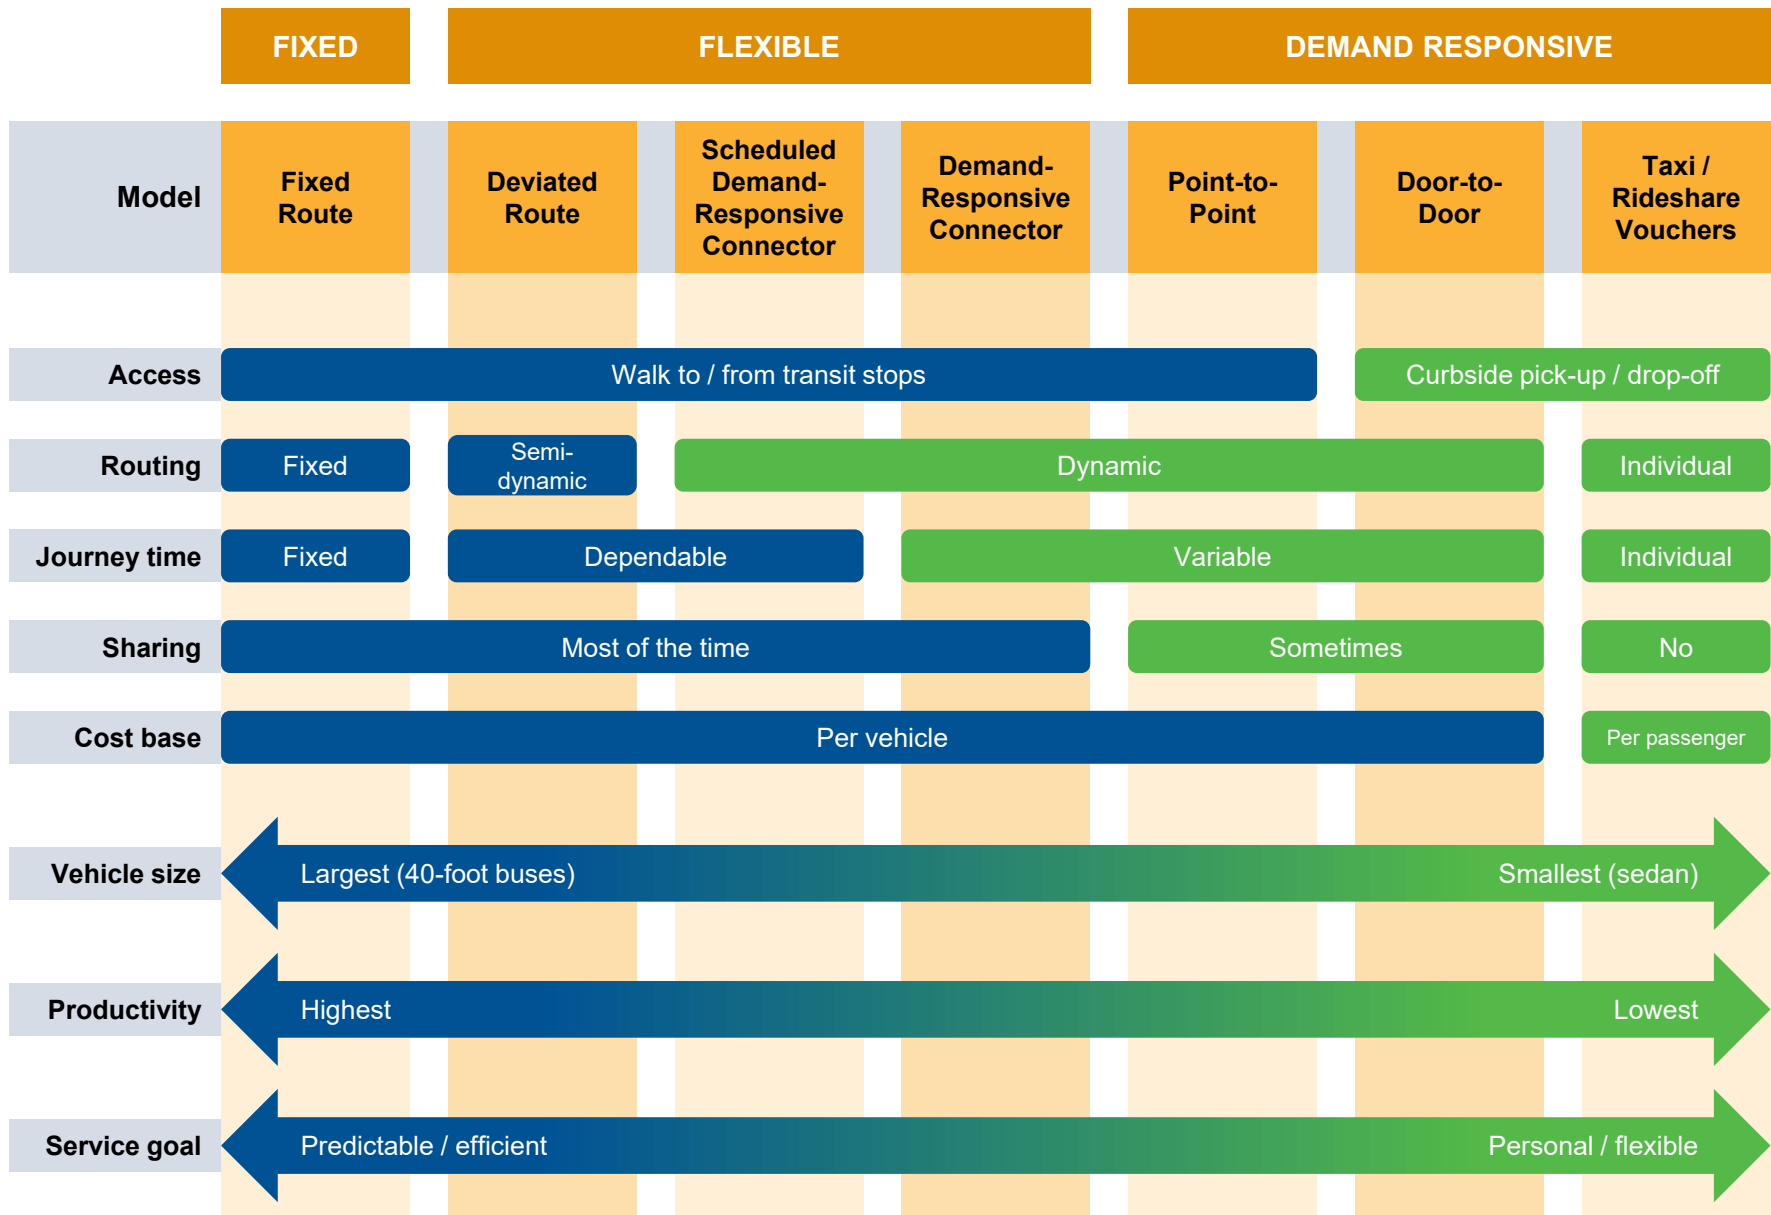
| | FIXED | FLEXIBLE | | | DEMAND RESPONSIVE | | |
|---|---|---|---|---|---|---|---|
| Model | Fixed Route | Deviated Route | Scheduled Demand-Responsive Connector | Demand-Responsive Connector | Point-to-Point | Door-to-Door | Taxi / Rideshare Vouchers |
| Access | Walk to / from transit stops | | | | | Curbside pick-up / drop-off | |
| Routing | Fixed | Semi-dynamic | Dynamic | | | | Individual |
| Journey time | Fixed | Dependable | | Variable | | | Individual |
| Sharing | Most of the time | | | | Sometimes | | No |
| Cost base | Per vehicle | | | | | | Per passenger |
| Vehicle size | Largest (40-foot buses) | | | | | | Smallest (sedan) |
| Productivity | Highest | | | | | | Lowest |
| Service goal | Predictable / efficient | | | | | | Personal / flexible |